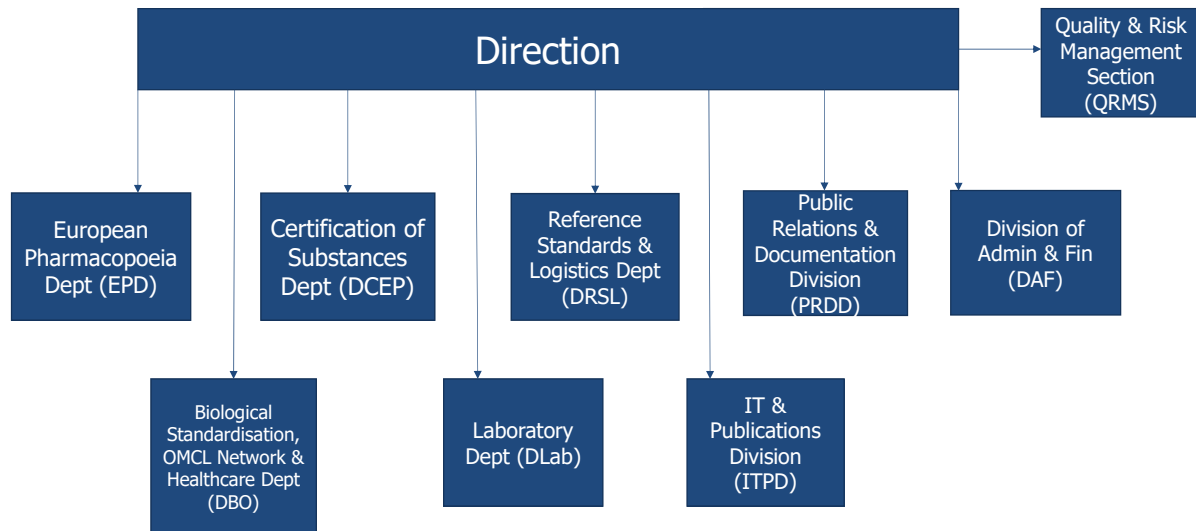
Direction

Quality & Risk Management Section (QRMS)

European Pharmacopoeia Dept (EPD)

Certification of Substances Dept (DCEP)

Reference Standards & Logistics Dept (DRSL)

Public Relations & Documentation Division (PRDD)

Division of Admin & Fin (DAF)

Biological Standardisation, OMCL Network & Healthcare Dept (DBO)

Laboratory Dept (DLab)

IT & Publications Division (ITPD)